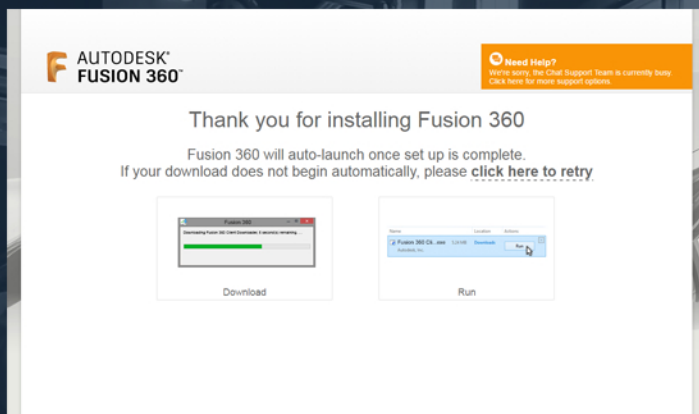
AUTODESK®
FUSION 360™

Need Help?
We're sorry, the Chat Support Team is currently busy.
Click here for more support options.

Thank you for installing Fusion 360

Fusion 360 will auto-launch once set up is complete.
If your download does not begin automatically, please click here to retry

Fusion 360
Downloading Fusion 360 Client Downloader, 4 seconds remaining...

Download

Name Location Actions
Fusion 360 Cli...exe 5.0 MB Downloads Run
Autodesk, Inc.

Run